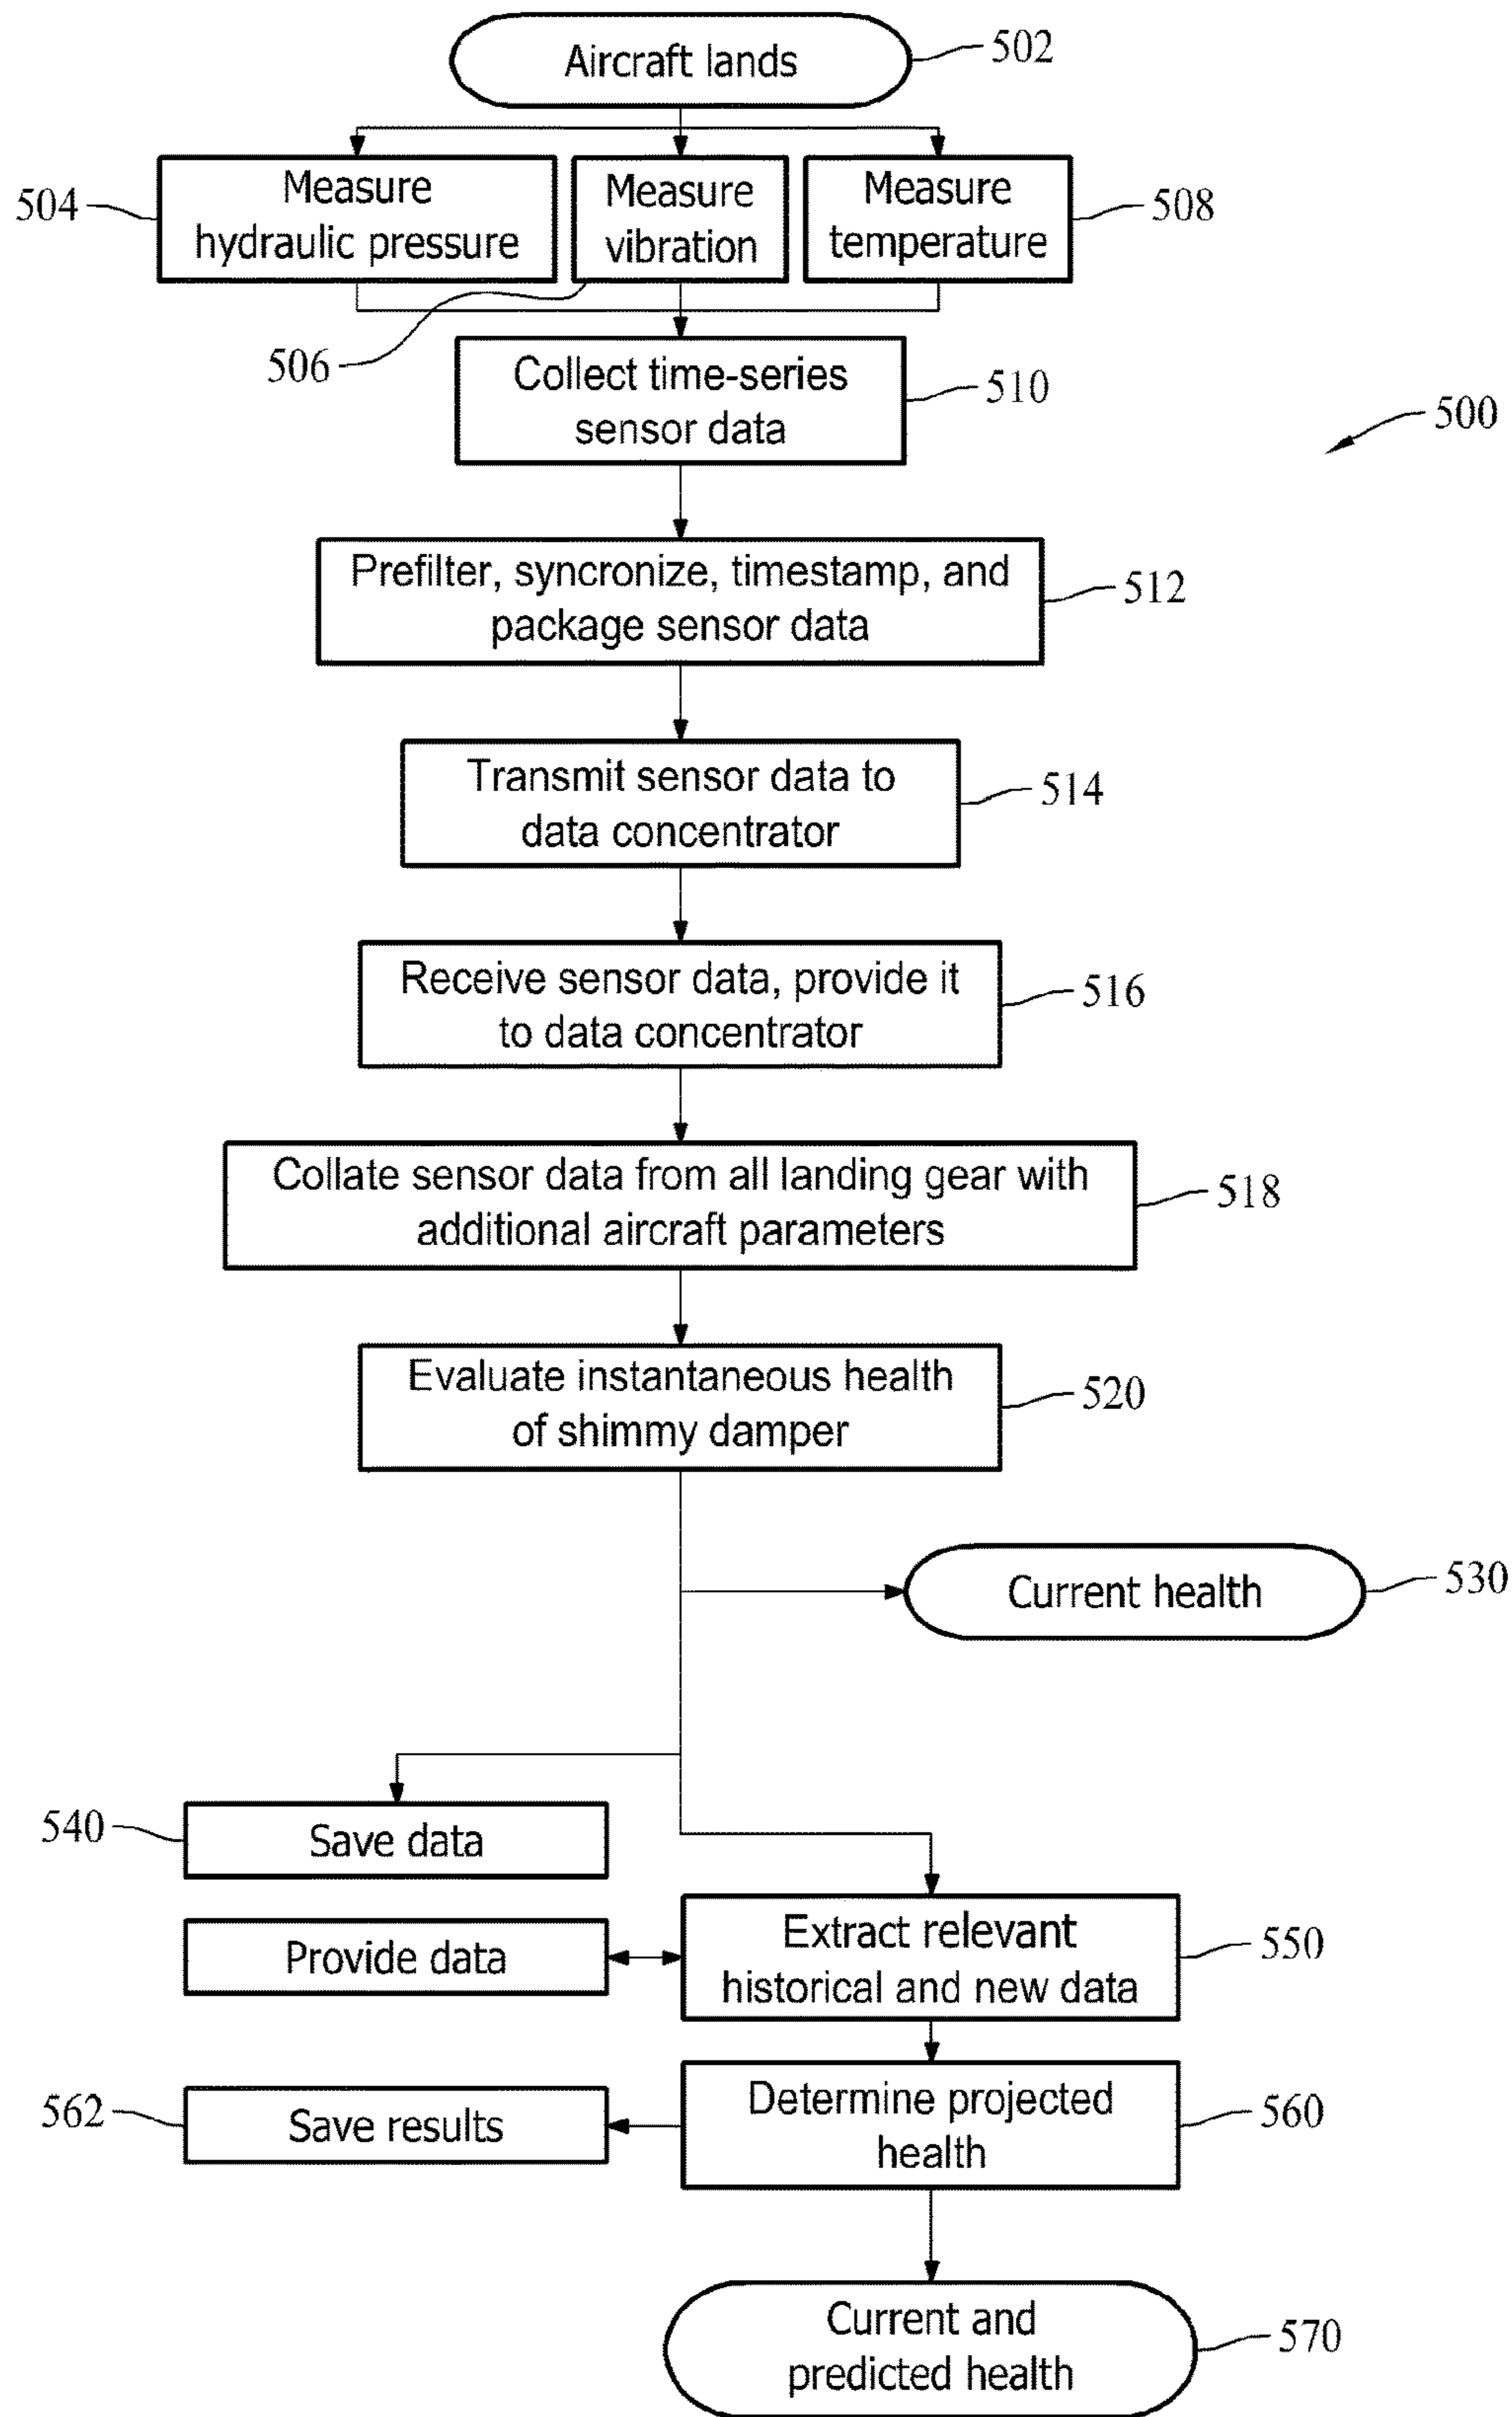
Aircraft lands
502

504
Measure hydraulic pressure

Measure vibration

Measure temperature
508

506

Collect time-series sensor data
510

500

Prefilter, syncronize, timestamp, and package sensor data
512

Transmit sensor data to data concentrator
514

Receive sensor data, provide it to data concentrator
516

Collate sensor data from all landing gear with additional aircraft parameters
518

Evaluate instantaneous health of shimmy damper
520

Current health
530

540
Save data

Provide data

Extract relevant historical and new data
550

562
Save results

Determine projected health
560

Current and predicted health
570